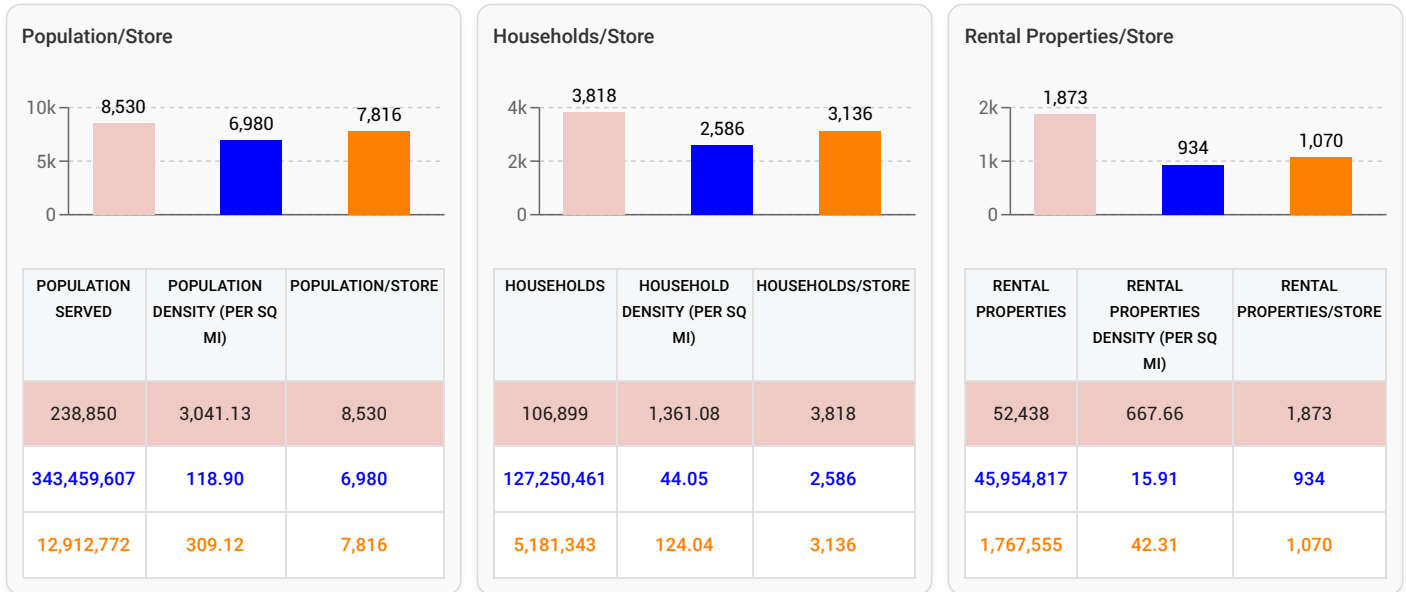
Population/Store

10k
5k
0
8,530
6,980
7,816

| POPULATION SERVED | POPULATION DENSITY (PER SQ MI) | POPULATION/STORE |
|---|---|---|
| 238,850 | 3,041.13 | 8,530 |
| 343,459,607 | 118.90 | 6,980 |
| 12,912,772 | 309.12 | 7,816 |

Households/Store

4k
2k
0
3,818
2,586
3,136

| HOUSEHOLDS | HOUSEHOLD DENSITY (PER SQ MI) | HOUSEHOLDS/STORE |
|---|---|---|
| 106,899 | 1,361.08 | 3,818 |
| 127,250,461 | 44.05 | 2,586 |
| 5,181,343 | 124.04 | 3,136 |

Rental Properties/Store

2k
1k
0
1,873
934
1,070

| RENTAL PROPERTIES | RENTAL PROPERTIES DENSITY (PER SQ MI) | RENTAL PROPERTIES/STORE |
|---|---|---|
| 52,438 | 667.66 | 1,873 |
| 45,954,817 | 15.91 | 934 |
| 1,767,555 | 42.31 | 1,070 |